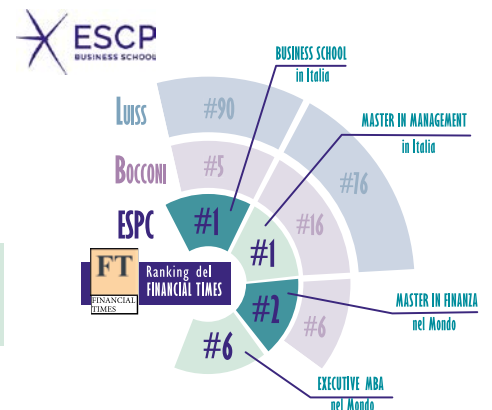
ESCP
BUSINESS SCHOOL

BUSINESS SCHOOL
in Italia

MASTER IN MANAGEMENT
in Italia

LUISS
#90

BOCCONI
#5

#76

ESPC
#1

#16

#1

FT
FINANCIAL TIMES
Ranking del
FINANCIAL TIMES

#2

#6

MASTER IN FINANZA
nel Mondo

#6

EXECUTIVE MBA
nel Mondo